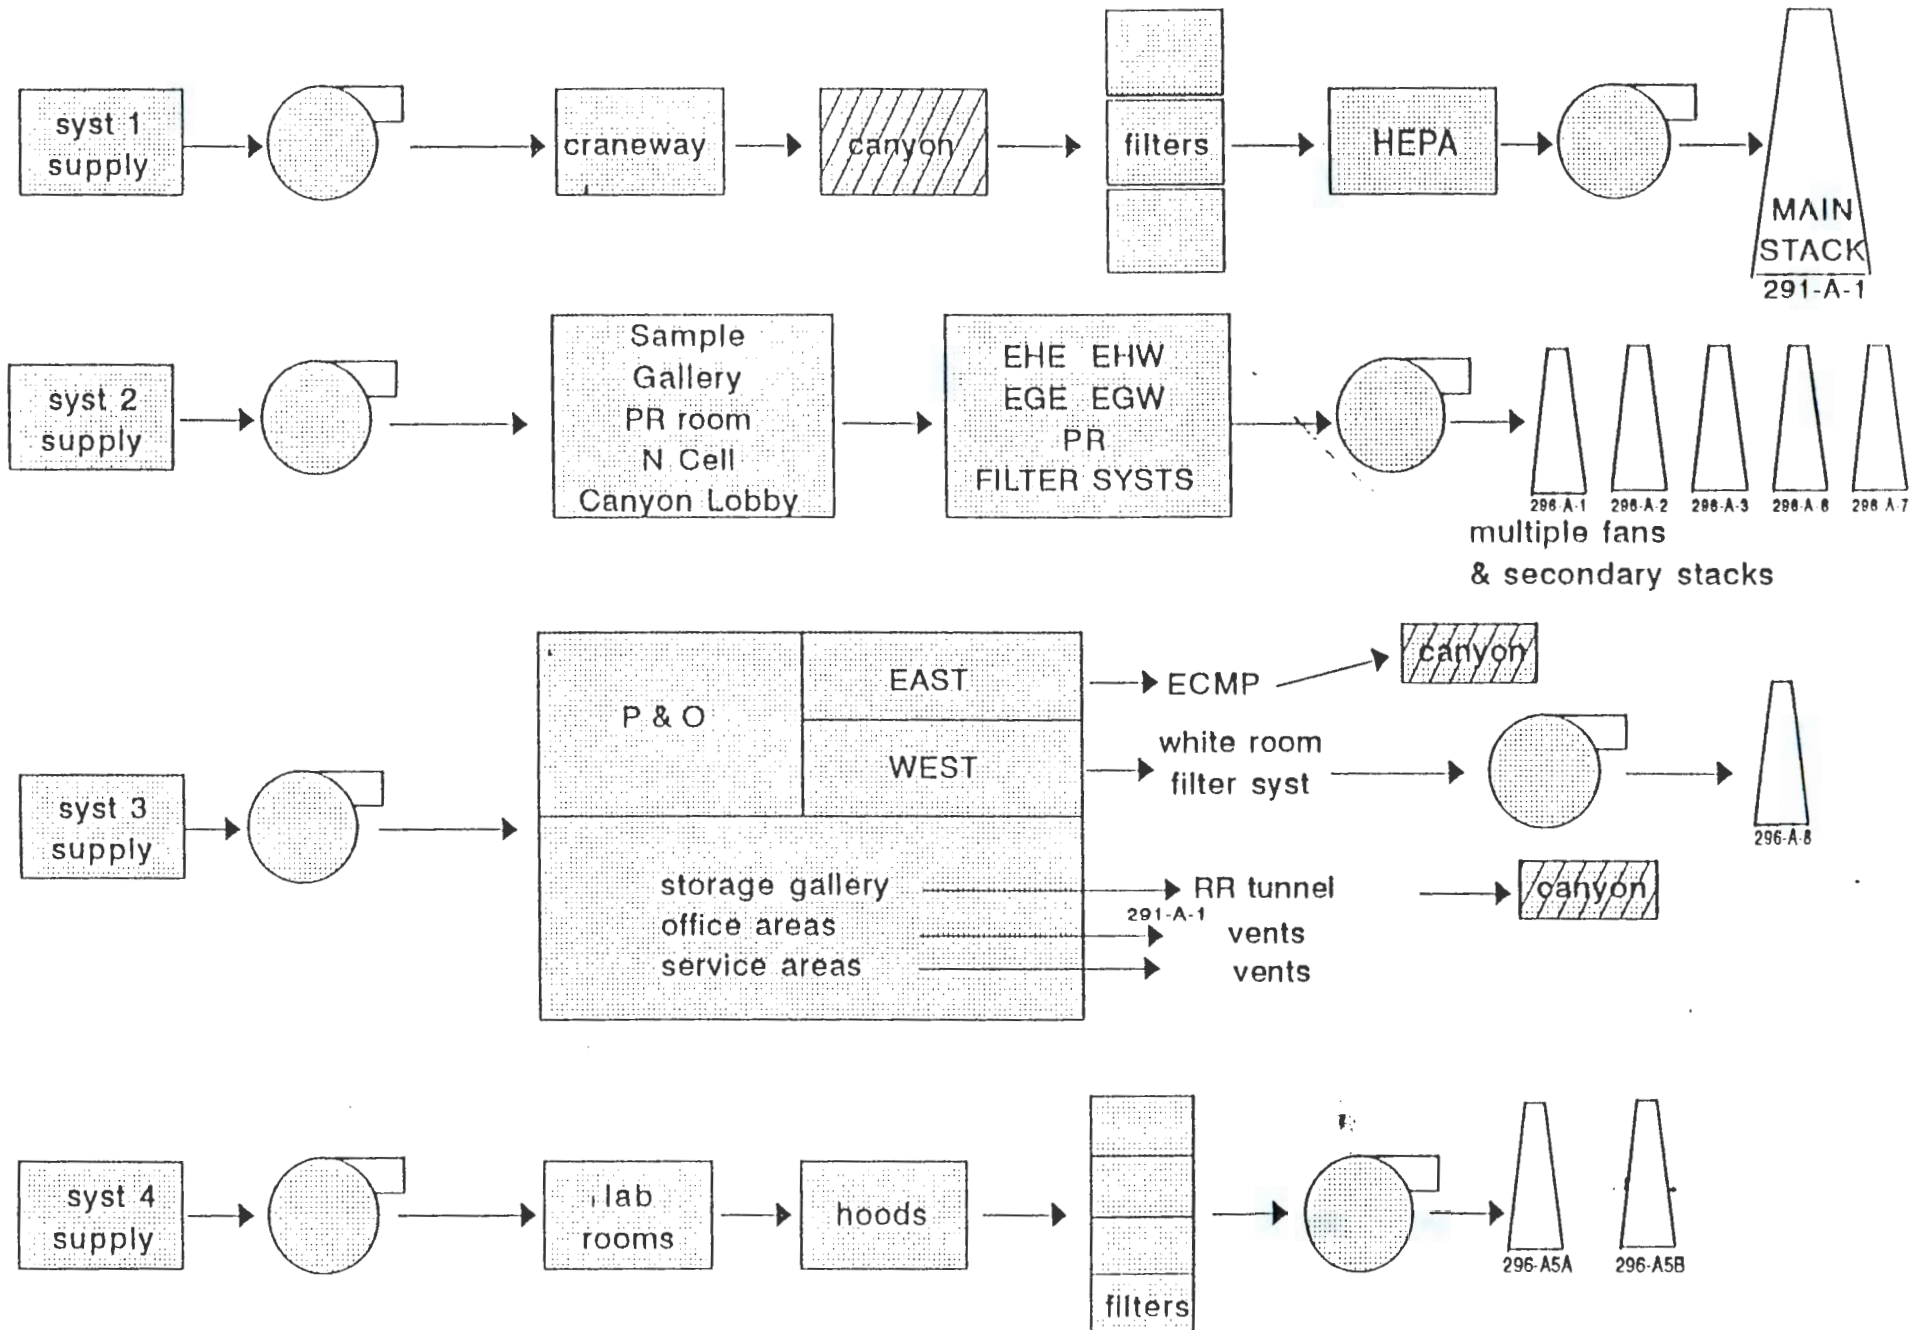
syst 1 supply

craneway

canyon

filters

HEPA

MAIN STACK
291-A-1

syst 2 supply

Sample Gallery PR room N Cell Canyon Lobby

EHE EHW EGE EGW PR FILTER SYSTS

296-A-1 296-A-2 296-A-3 296-A-6 296-A-7

multiple fans & secondary stacks

syst 3 supply

P & O

EAST

WEST

ECMP

canyon

white room filter syst

296-A-8

storage gallery office areas service areas

RR tunnel

291-A-1

vents

vents

canyon

syst 4 supply

lab rooms

hoods

filters

296-A5A 296-A5B